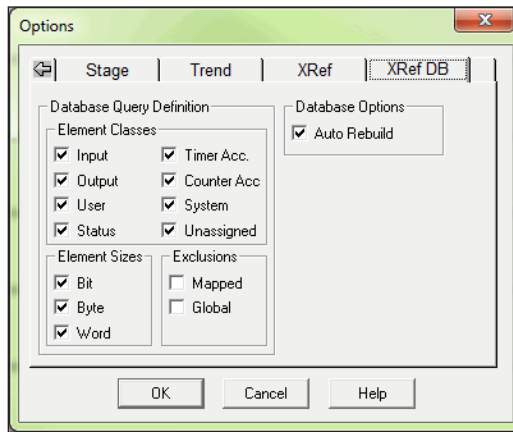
Options

Stage | Trend | XRef | XRef DB

Database Query Definition

Element Classes

☑ Input ☑ Timer Acc.
☑ Output ☑ Counter Acc
☑ User ☑ System
☑ Status ☑ Unassigned

Element Sizes

☑ Bit
☑ Byte
☑ Word

Exclusions

☐ Mapped
☐ Global

Database Options

☑ Auto Rebuild

OK | Cancel | Help